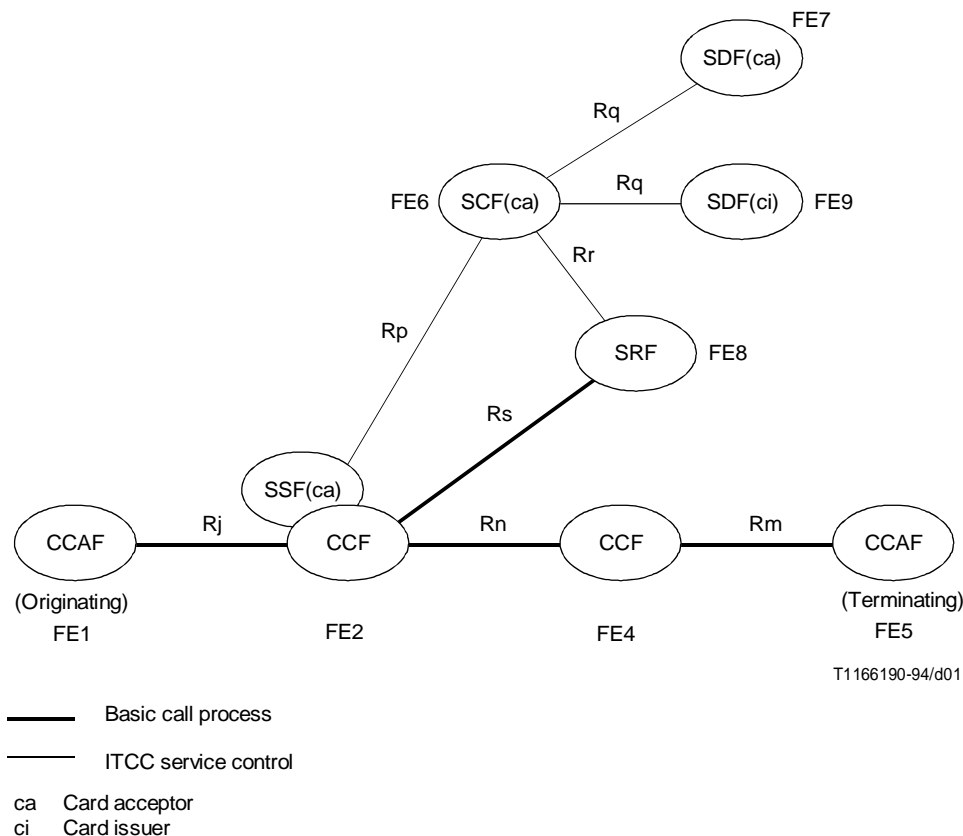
FE7
SDF(ca)

Rq

FE6 SCF(ca) Rq SDF(ci) FE9

Rr

Rp

SRF FE8

Rs

SSF(ca)

CCAF Rj CCF Rn CCF Rm CCAF

(Originating)
FE1

FE2

FE4

(Terminating)
FE5

T1166190-94/d01

Basic call process

ITCC service control

ca Card acceptor
ci Card issuer